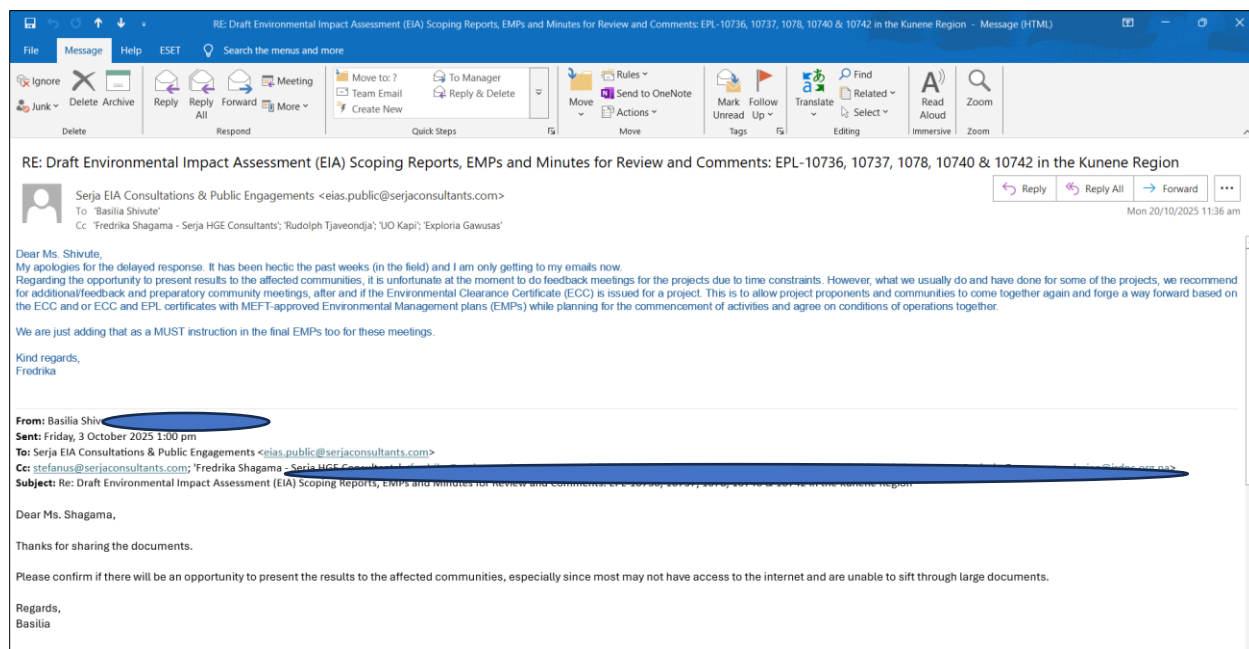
RE: Draft Environmental Impact Assessment (EIA) Scoping Reports, EMPs and Minutes for Review and Comments: EPL-10736, 10737, 1078, 10740 & 10742 in the Kunene Region - Message (HTML)

File Message Help ESET Search the menus and more

Ignore Junk Delete Archive
Delete
Reply Reply All Forward Meeting More
Respond
Move to: ? Team Email Create New To Manager Reply & Delete
Quick Steps
Move Rules Send to OneNote Actions
Move
Mark Unread Follow Up
Tags
Translate Find Related Select
Editing
Read Aloud
Immersive
Zoom
Zoom

RE: Draft Environmental Impact Assessment (EIA) Scoping Reports, EMPs and Minutes for Review and Comments: EPL-10736, 10737, 1078, 10740 & 10742 in the Kunene Region

Serja EIA Consultations & Public Engagements <eias.public@serjaconsultants.com>
To 'Basilia Shivute'
Cc 'Fredrika Shagama - Serja HGE Consultants'; 'Rudolph Tjaveondja'; 'UO Kapi'; 'Exploria Gawusas'

Reply Reply All Forward ...
Mon 20/10/2025 11:36 am

Dear Ms. Shivute,
My apologies for the delayed response. It has been hectic the past weeks (in the field) and I am only getting to my emails now.
Regarding the opportunity to present results to the affected communities, it is unfortunate at the moment to do feedback meetings for the projects due to time constraints. However, what we usually do and have done for some of the projects, we recommend for additional/feedback and preparatory community meetings, after and if the Environmental Clearance Certificate (ECC) is issued for a project. This is to allow project proponents and communities to come together again and forge a way forward based on the ECC and or ECC and EPL certificates with MEFT-approved Environmental Management plans (EMPs) while planning for the commencement of activities and agree on conditions of operations together.

We are just adding that as a MUST instruction in the final EMPs too for these meetings.

Kind regards,
Fredrika

From: Basilia Shiv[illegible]
Sent: Friday, 3 October 2025 1:00 pm
To: Serja EIA Consultations & Public Engagements <eias.public@serjaconsultants.com>
Cc: stefanus@serjaconsultants.com; 'Fredrika Shagama - Serja HGE Consultants' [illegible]
Subject: Re: Draft Environmental Impact Assessment (EIA) Scoping Reports, EMPs and Minutes for Review and Comments: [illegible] in the Kunene Region

Dear Ms. Shagama,

Thanks for sharing the documents.

Please confirm if there will be an opportunity to present the results to the affected communities, especially since most may not have access to the internet and are unable to sift through large documents.

Regards,
Basilia